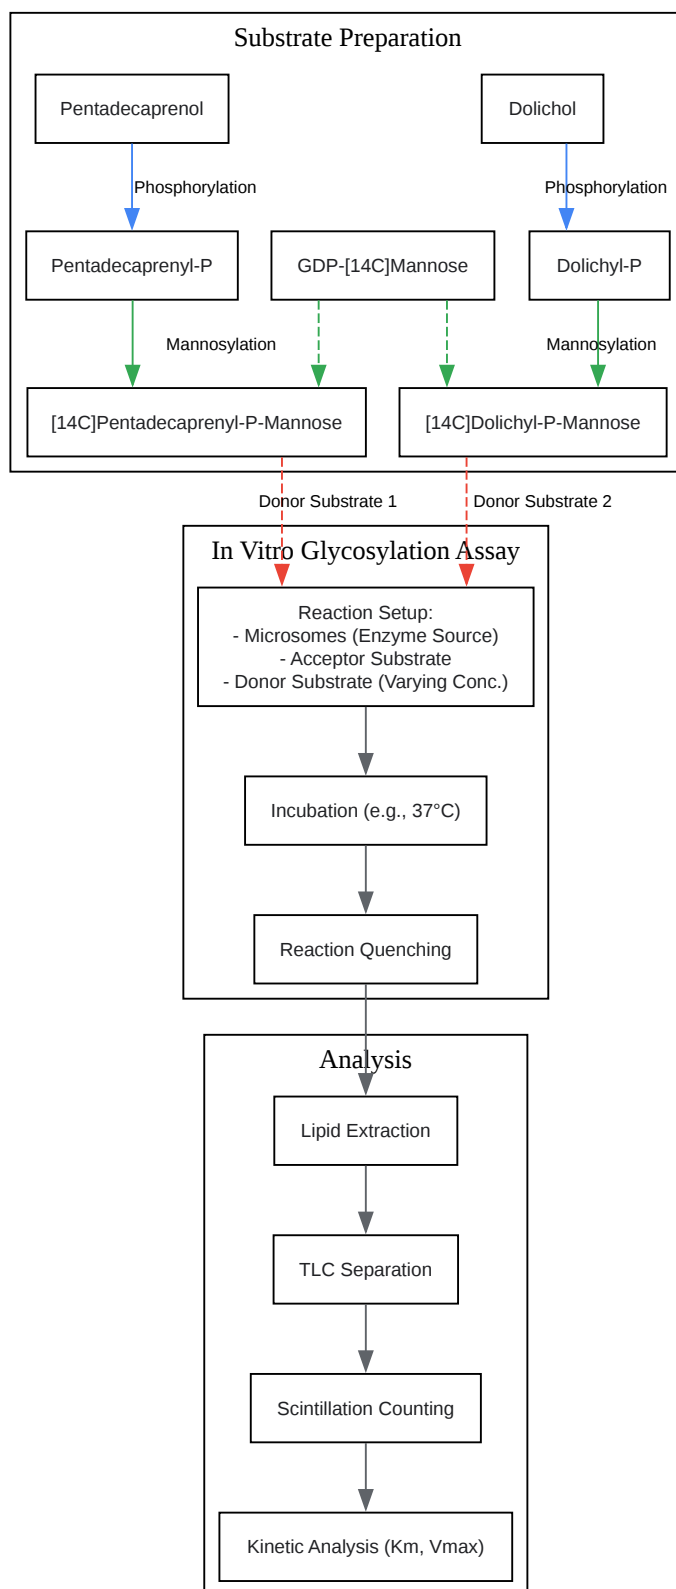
Substrate Preparation

Pentadecaprenol

Dolichol

Phosphorylation

Phosphorylation

Pentadecaprenyl-P

GDP-[14C]Mannose

Dolichyl-P

Mannosylation

Mannosylation

[14C]Pentadecaprenyl-P-Mannose

[14C]Dolichyl-P-Mannose

Donor Substrate 1

Donor Substrate 2

In Vitro Glycosylation Assay

Reaction Setup:
- Microsomes (Enzyme Source)
- Acceptor Substrate
- Donor Substrate (Varying Conc.)

Incubation (e.g., 37°C)

Reaction Quenching

Analysis

Lipid Extraction

TLC Separation

Scintillation Counting

Kinetic Analysis (Km, Vmax)